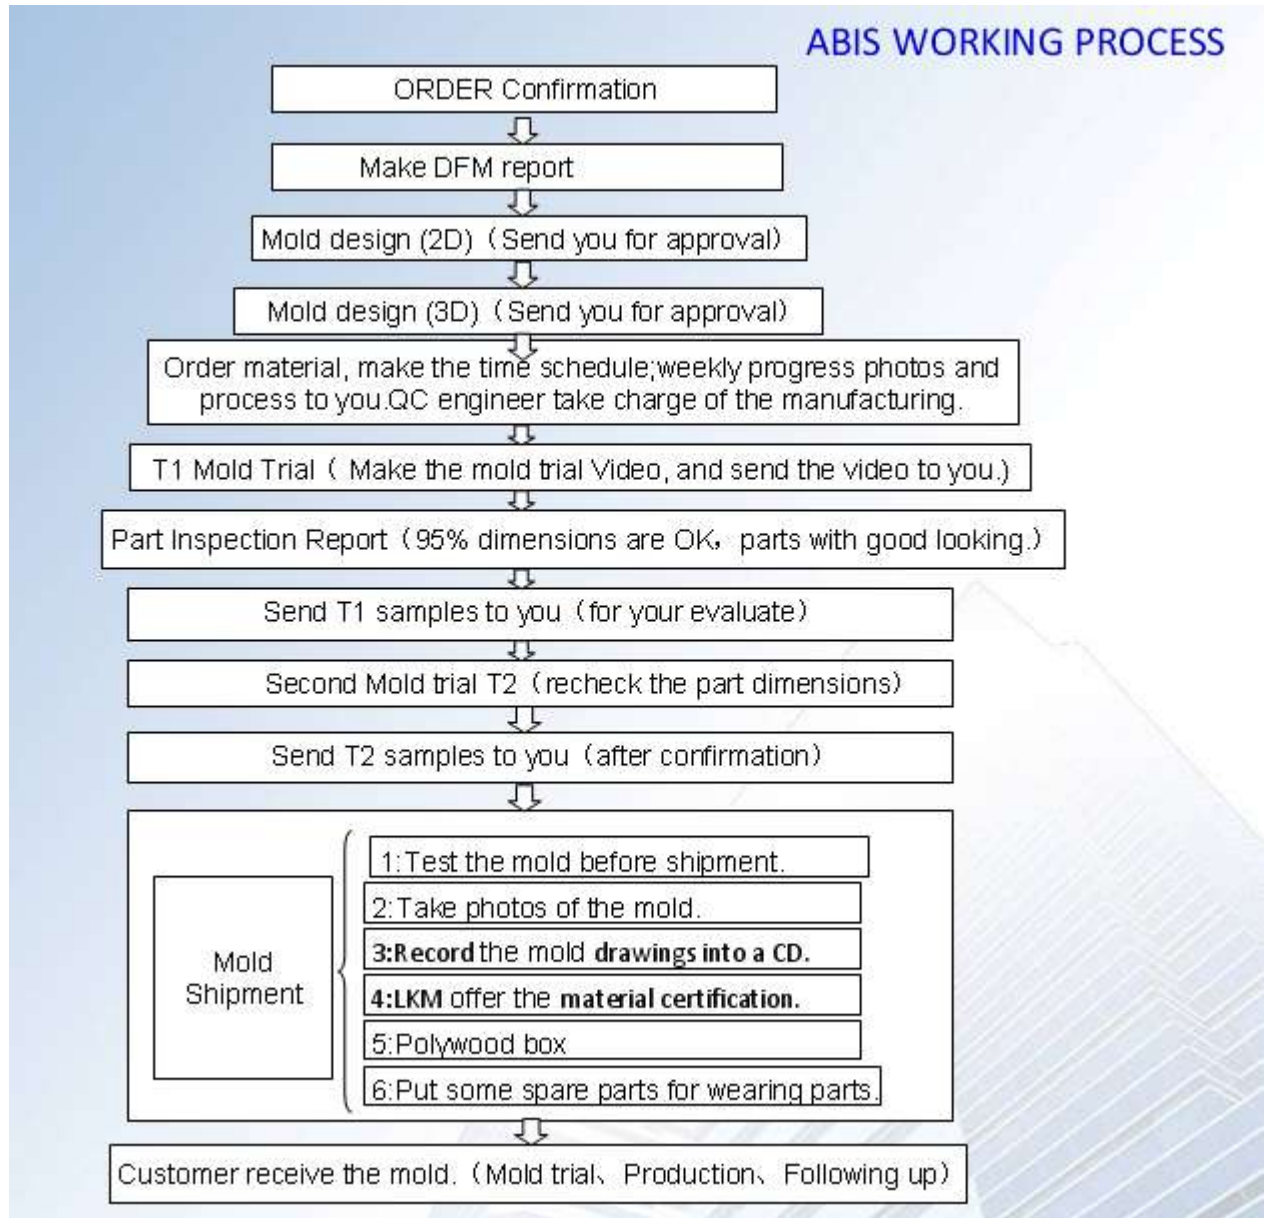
ABIS WORKING PROCESS

ORDER Confirmation

Make DFM report

Mold design (2D)（Send you for approval）

Mold design (3D)（Send you for approval）

Order material, make the time schedule;weekly progress photos and process to you.QC engineer take charge of the manufacturing.

T1 Mold Trial（ Make the mold trial Video, and send the video to you.）

Part Inspection Report（95% dimensions are OK，parts with good looking.）

Send T1 samples to you（for your evaluate）

Second Mold trial T2（recheck the part dimensions）

Send T2 samples to you（after confirmation）

Mold Shipment

1:Test the mold before shipment.

2:Take photos of the mold.

3:Record the mold drawings into a CD.

4:LKM offer the material certification.

5:Polywood box

6:Put some spare parts for wearing parts.

Customer receive the mold.（Mold trial、Production、Following up）